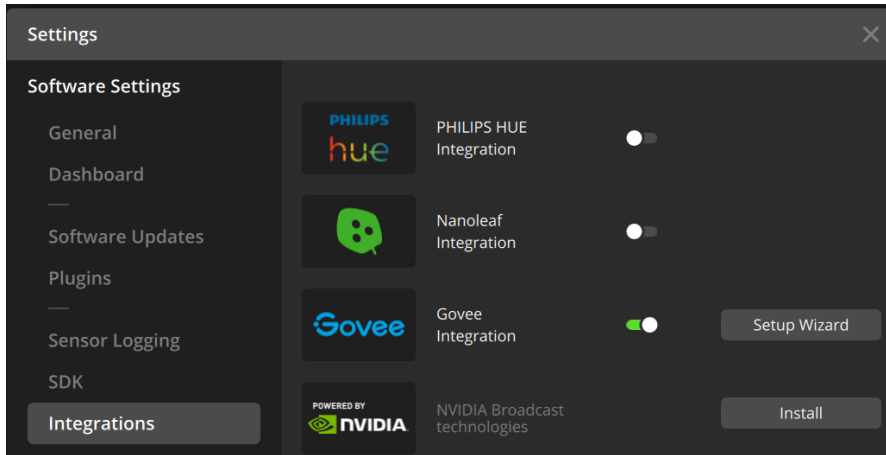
Settings

Software Settings

General

Dashboard

—

Software Updates

Plugins

—

Sensor Logging

SDK

Integrations

PHILIPS hue

PHILIPS HUE Integration

Nanoleaf Integration

Govee

Govee Integration

Setup Wizard

POWERED BY NVIDIA

NVIDIA Broadcast technologies

Install